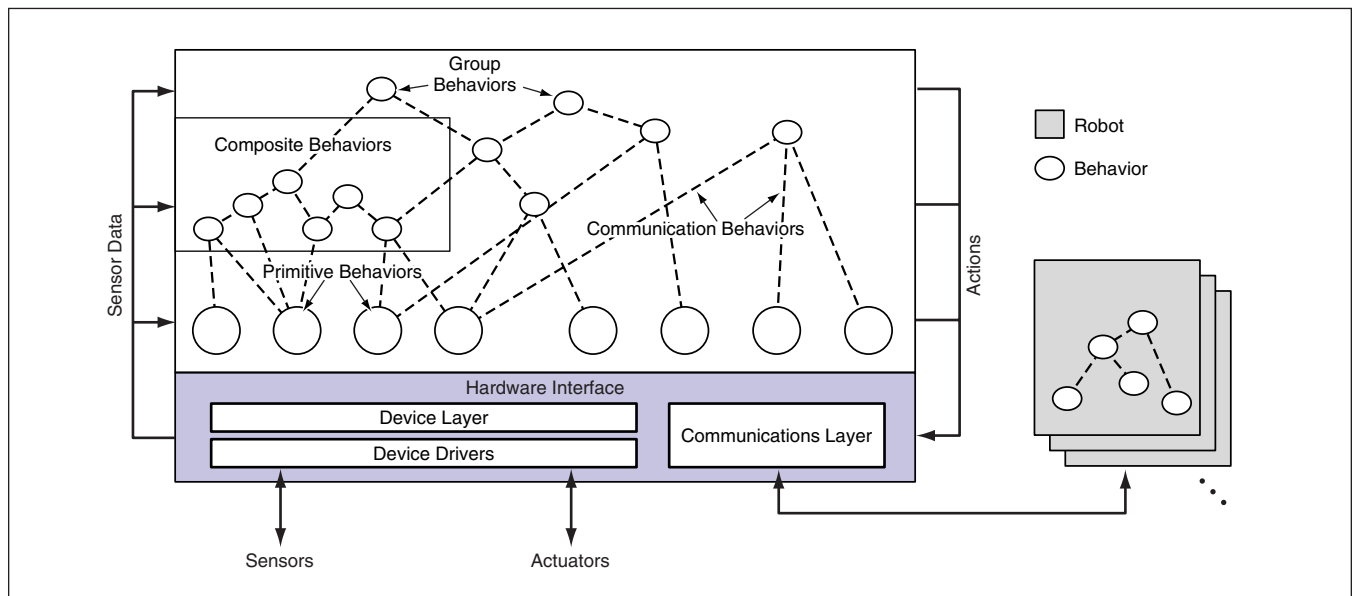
Group Behaviors

Composite Behaviors

Communication Behaviors

Primitive Behaviors

Sensor Data

Actions

Robot

Behavior

Hardware Interface

Device Layer

Device Drivers

Communications Layer

Sensors

Actuators

. . .